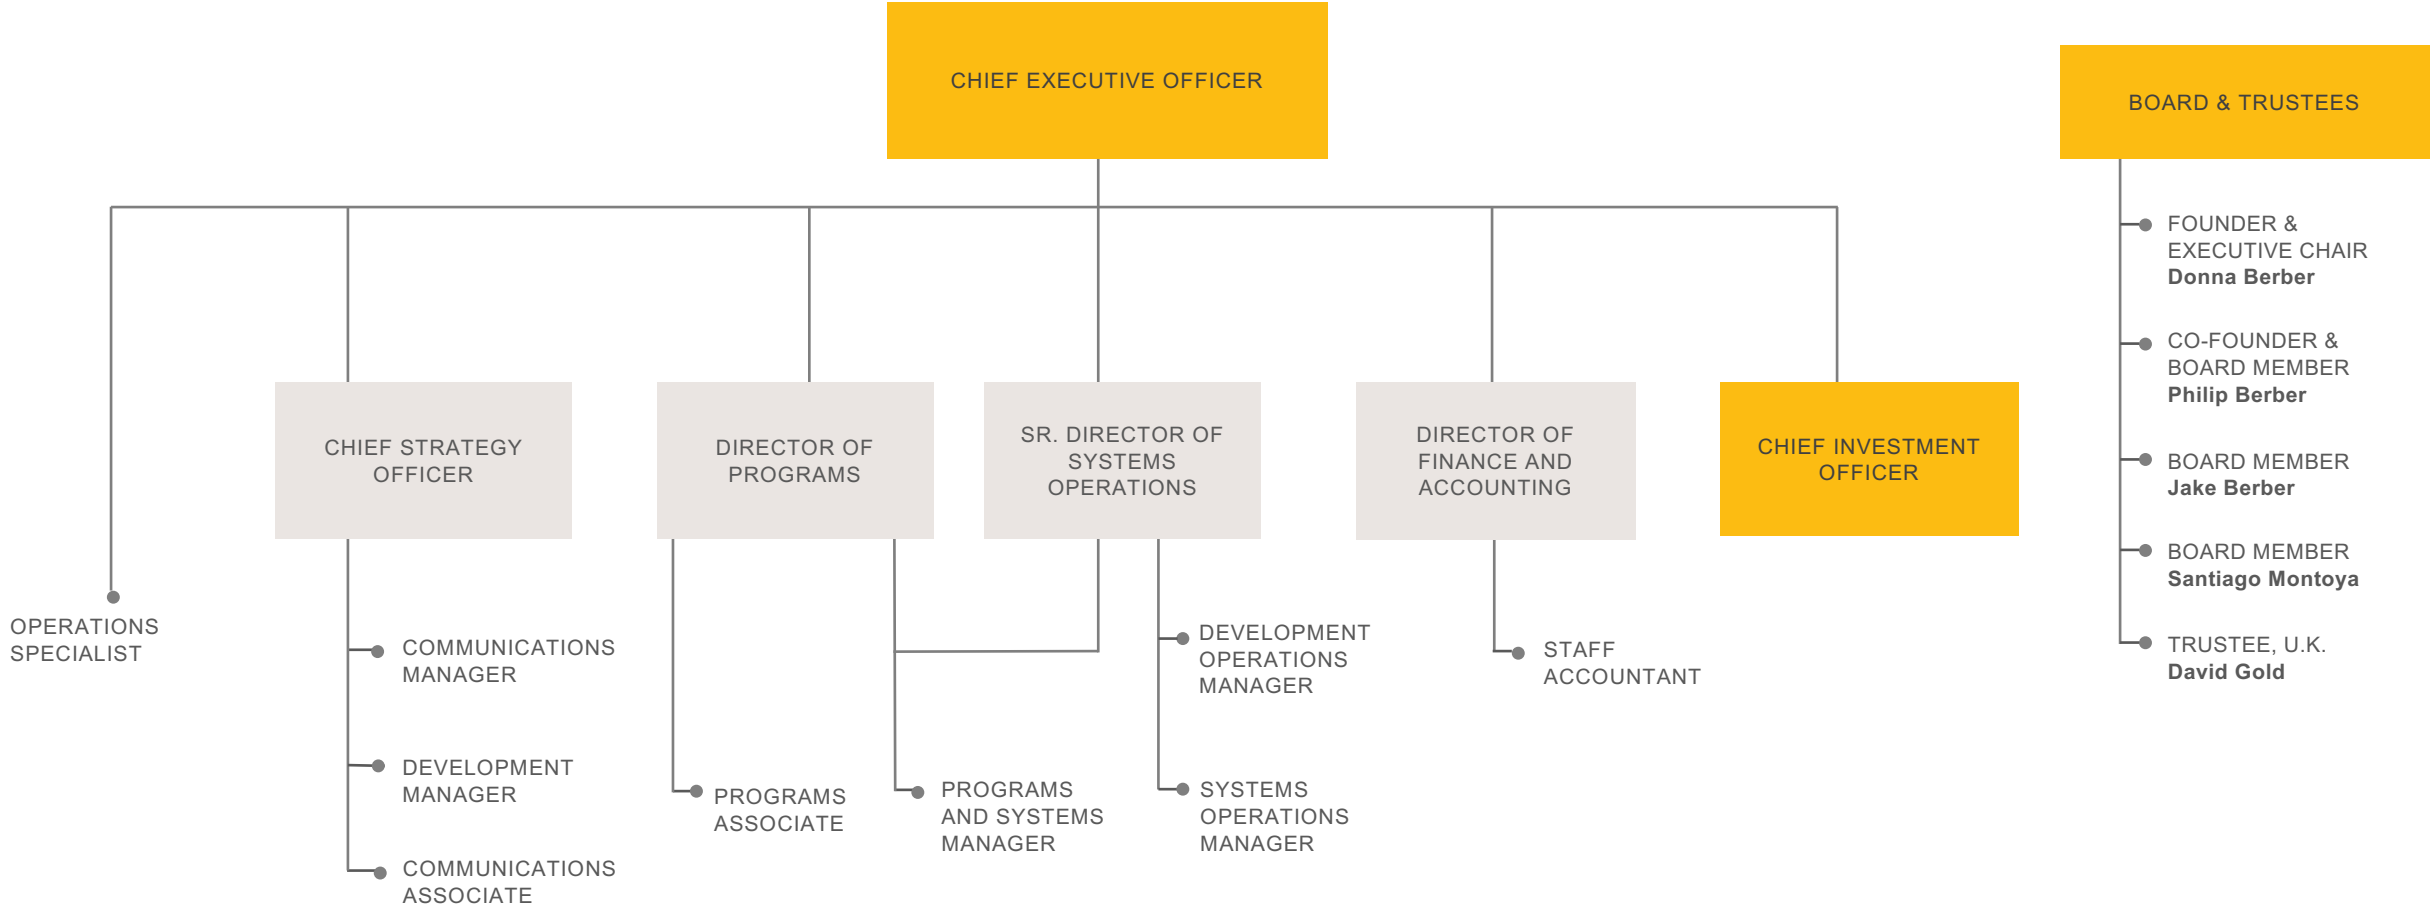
CHIEF EXECUTIVE OFFICER

BOARD & TRUSTEES

FOUNDER & EXECUTIVE CHAIR
Donna Berber

CO-FOUNDER & BOARD MEMBER
Philip Berber

BOARD MEMBER
Jake Berber

BOARD MEMBER
Santiago Montoya

TRUSTEE, U.K.
David Gold

CHIEF STRATEGY OFFICER

DIRECTOR OF PROGRAMS

SR. DIRECTOR OF SYSTEMS OPERATIONS

DIRECTOR OF FINANCE AND ACCOUNTING

CHIEF INVESTMENT OFFICER

OPERATIONS SPECIALIST

COMMUNICATIONS MANAGER

DEVELOPMENT MANAGER

COMMUNICATIONS ASSOCIATE

PROGRAMS ASSOCIATE

PROGRAMS AND SYSTEMS MANAGER

DEVELOPMENT OPERATIONS MANAGER

SYSTEMS OPERATIONS MANAGER

STAFF ACCOUNTANT